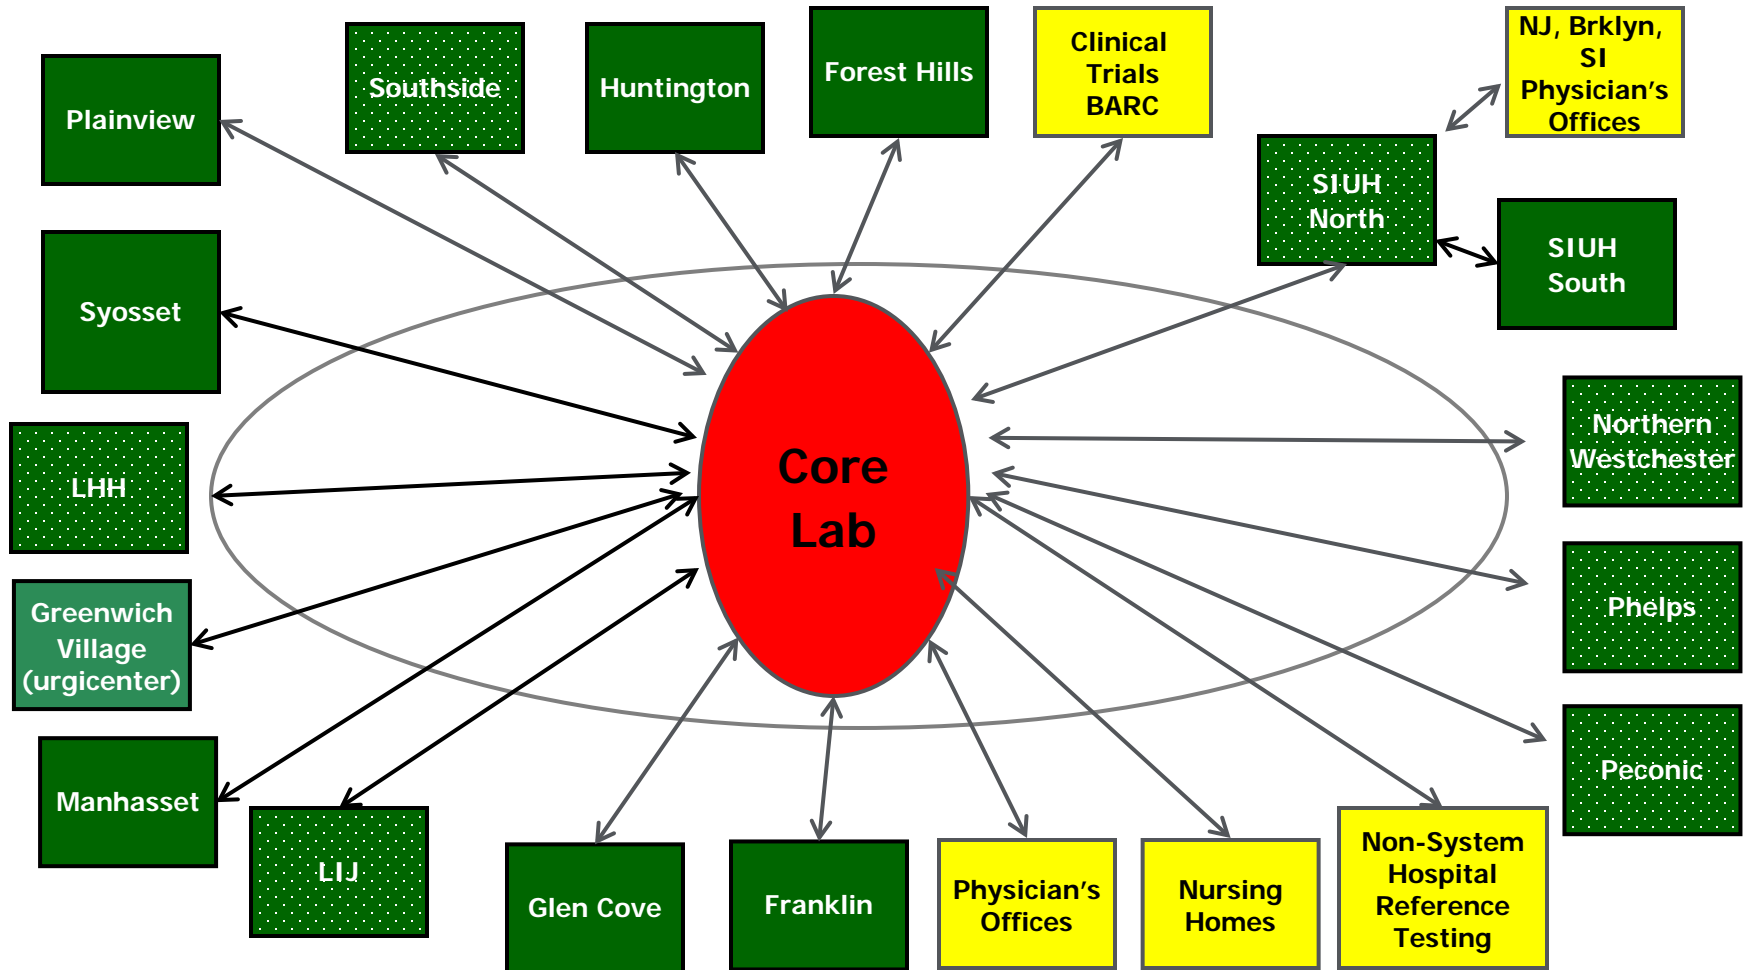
Plainview

Southside

Huntington

Forest Hills

Clinical Trials BARC

NJ, Brklyn, SI Physician's Offices

SIUH North

SIUH South

Syosset

Core Lab

Northern Westchester

LHH

Phelps

Greenwich Village (urgicenter)

Peconic

Manhasset

LIJ

Glen Cove

Franklin

Physician's Offices

Nursing Homes

Non-System Hospital Reference Testing